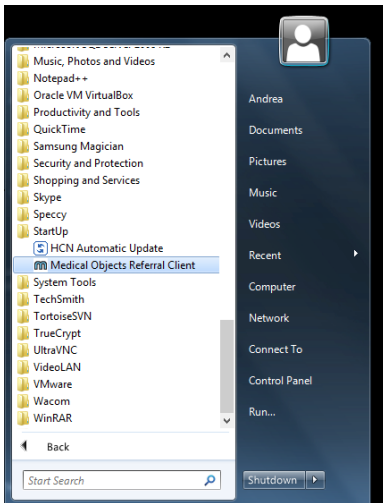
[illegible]
Music, Photos and Videos
Notepad++
Oracle VM VirtualBox
Productivity and Tools
QuickTime
Samsung Magician
Security and Protection
Shopping and Services
Skype
Speccy
StartUp
HCN Automatic Update
Medical Objects Referral Client
System Tools
TechSmith
TortoiseSVN
TrueCrypt
UltraVNC
VideoLAN
VMware
Wacom
WinRAR
Back
Start Search

Andrea
Documents
Pictures
Music
Videos
Recent
Computer
Network
Connect To
Control Panel
Run...
Shutdown